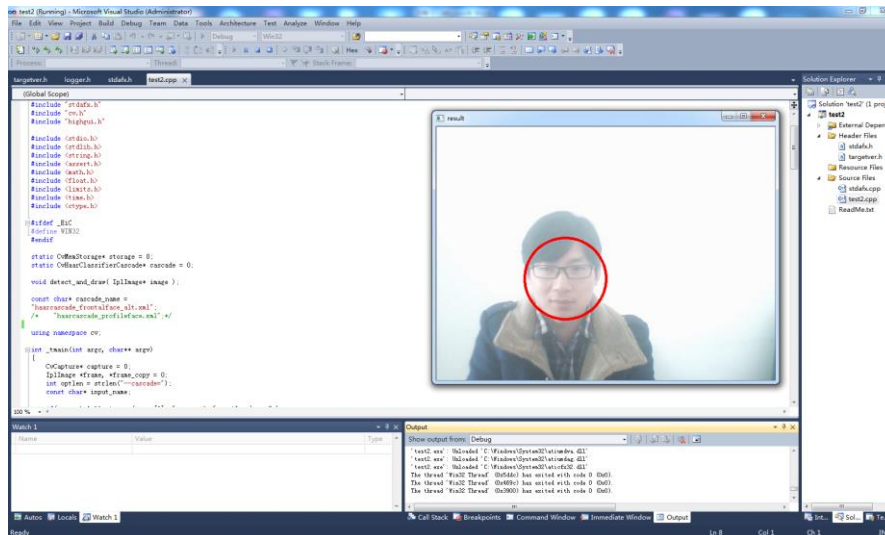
test2 (Running) - Microsoft Visual Studio (Administrator)
File Edit View Project Build Debug Team Data Tools Architecture Test Analyze Window Help
Debug Win32
Process: Thread: Stack Frame:
targetver.h logger.h stdafx.h test2.cpp ×
(Global Scope)
#include "stdafx.h"
#include "cv.h"
#include "highgui.h"

#include <stdio.h>
#include <stdlib.h>
#include <string.h>
#include <assert.h>
#include <math.h>
#include <float.h>
#include <limits.h>
#include <time.h>
#include <ctype.h>

#ifdef _EiC
#define WIN32
#endif

static CvMemStorage* storage = 0;
static CvHaarClassifierCascade* cascade = 0;

void detect_and_draw( IplImage* image );

const char* cascade_name =
"haarcascade_frontalface_alt.xml";
/* "haarcascade_profileface.xml";*/

using namespace cv;

int _tmain(int argc, char** argv)
{
CvCapture* capture = 0;
IplImage *frame, *frame_copy = 0;
int optlen = strlen("--cascade=");
const char* input_name;
100 %
result
Solution Explorer
Solution 'test2' (1 proj
test2
External Depen
Header Files
stdafx.h
targetver.h
Resource Files
Source Files
stdafx.cpp
test2.cpp
ReadMe.txt
Watch 1
Name Value Type
Output
Show output from: Debug
'test2.exe': Unloaded 'C:\Windows\System32\atiumdva.dll'
'test2.exe': Unloaded 'C:\Windows\System32\atiumdag.dll'
'test2.exe': Unloaded 'C:\Windows\System32\aticfx32.dll'
The thread 'Win32 Thread' (0x5ddc) has exited with code 0 (0x0).
The thread 'Win32 Thread' (0x489c) has exited with code 0 (0x0).
The thread 'Win32 Thread' (0x3900) has exited with code 0 (0x0).
Autos Locals Watch 1
Call Stack Breakpoints Command Window Immediate Window Output
Int... Sol... Te
Ready Ln 8 Col 1 Ch 1